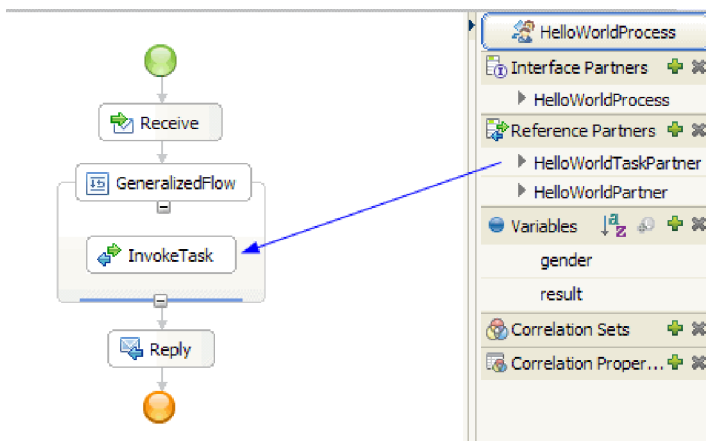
Receive

GeneralizedFlow

InvokeTask

Reply

HelloWorldProcess

Interface Partners

HelloWorldProcess

Reference Partners

HelloWorldTaskPartner

HelloWorldPartner

Variables

gender

result

Correlation Sets

Correlation Proper...